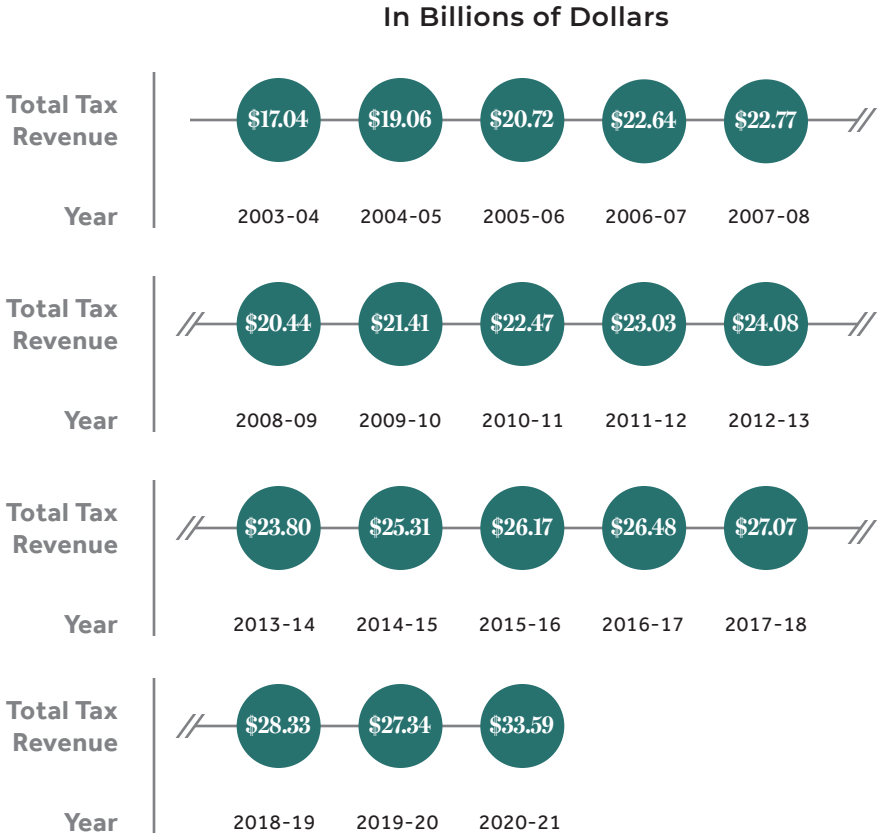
In Billions of Dollars

| Total Tax Revenue | \$17.04 | \$19.06 | \$20.72 | \$22.64 | \$22.77 |
|---|---|---|---|---|---|
| Year | 2003-04 | 2004-05 | 2005-06 | 2006-07 | 2007-08 |

| Total Tax Revenue | \$20.44 | \$21.41 | \$22.47 | \$23.03 | \$24.08 |
|---|---|---|---|---|---|
| Year | 2008-09 | 2009-10 | 2010-11 | 2011-12 | 2012-13 |

| Total Tax Revenue | \$23.80 | \$25.31 | \$26.17 | \$26.48 | \$27.07 |
|---|---|---|---|---|---|
| Year | 2013-14 | 2014-15 | 2015-16 | 2016-17 | 2017-18 |

| Total Tax Revenue | \$28.33 | \$27.34 | \$33.59 |
|---|---|---|---|
| Year | 2018-19 | 2019-20 | 2020-21 |